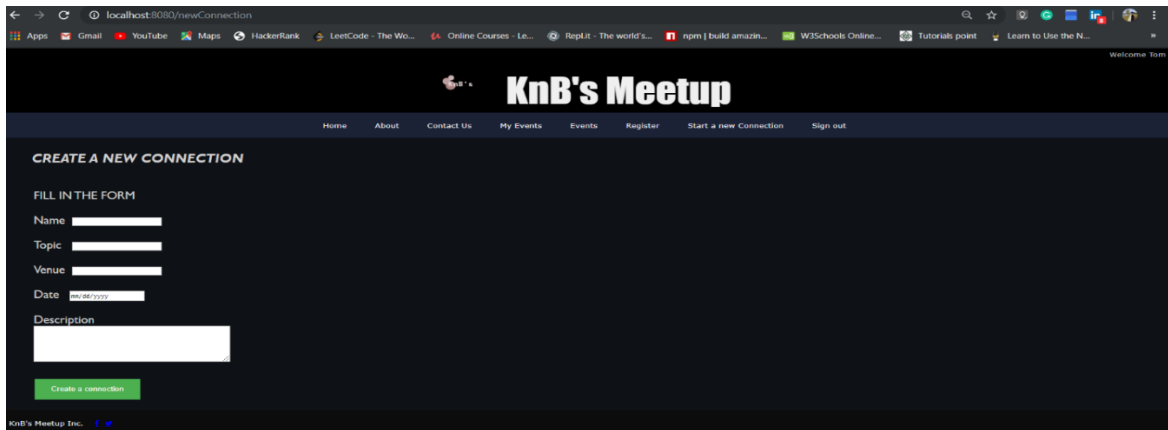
localhost:8080/newConnection

Apps Gmail YouTube Maps HackerRank LeetCode - The Wo... Online Courses - Le... Repl.it - The world's... npm | build amazin... W3Schools Online... Tutorials point Learn to Use the N...

Welcome Tom

KnB's

KnB's Meetup

Home About Contact Us My Events Events Register Start a new Connection Sign out

CREATE A NEW CONNECTION

FILL IN THE FORM

Name

Topic

Venue

Date mm/dd/yyyy

Description

Create a connection

KnB's Meetup Inc.